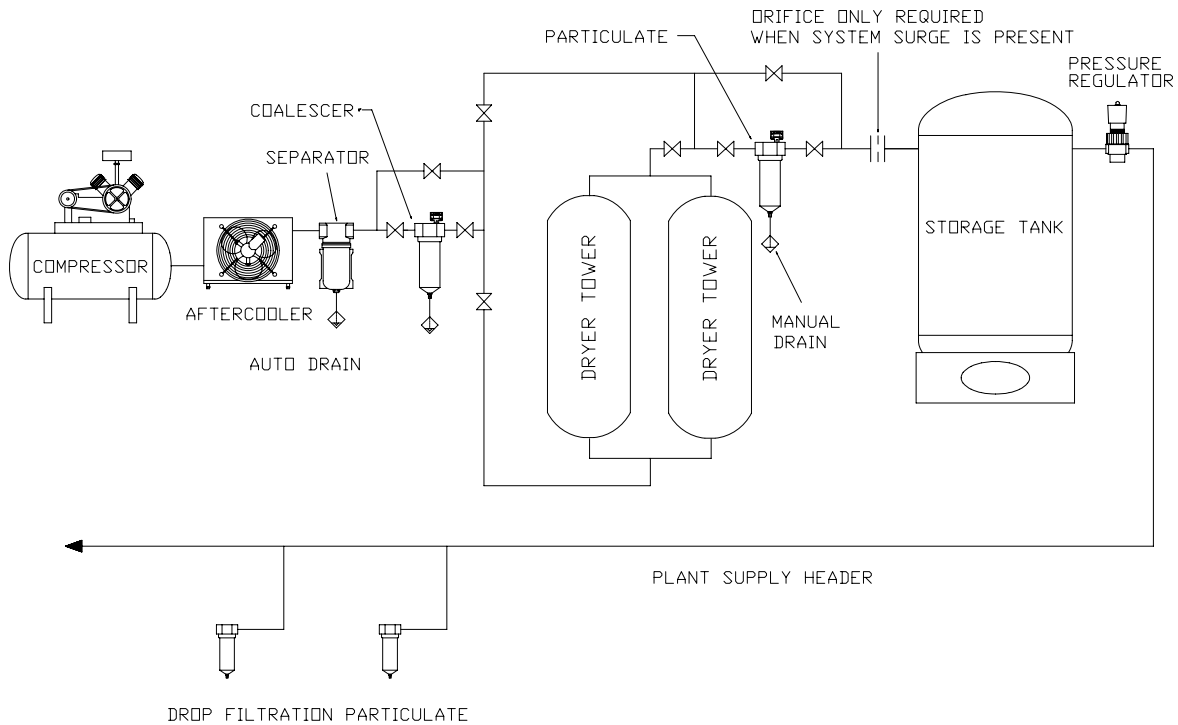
ORIFICE ONLY REQUIRED
WHEN SYSTEM SURGE IS PRESENT

PARTICULATE

PRESSURE
REGULATOR

COALESCER

SEPARATOR

COMPRESSOR

AFTERCOOLER

AUTO DRAIN

DRYER TOWER

DRYER TOWER

MANUAL
DRAIN

STORAGE TANK

PLANT SUPPLY HEADER

DROP FILTRATION PARTICULATE